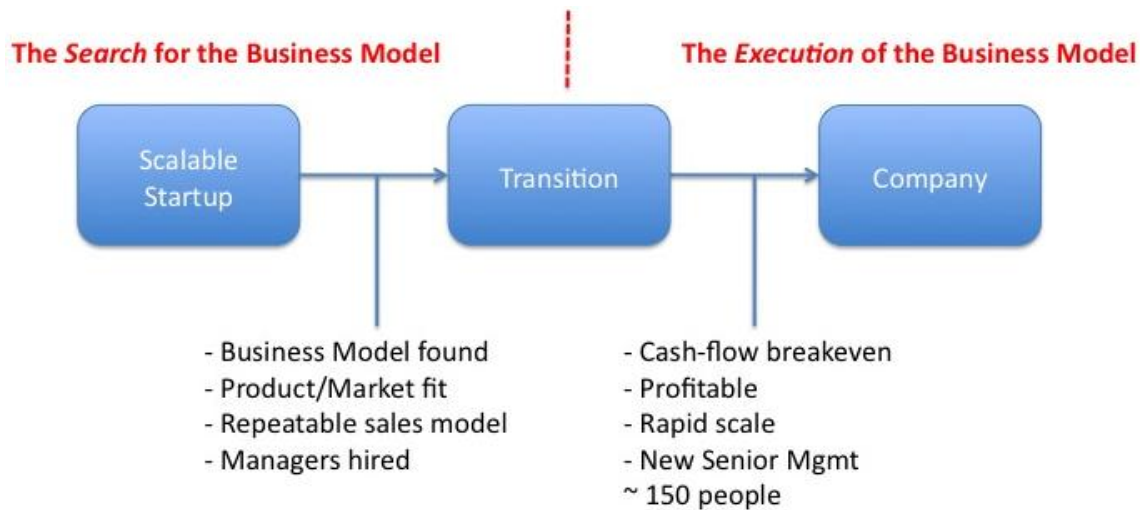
The Search for the Business Model

The Execution of the Business Model

Scalable Startup

Transition

Company

- Business Model found
- Product/Market fit
- Repeatable sales model
- Managers hired

- Cash-flow breakeven
- Profitable
- Rapid scale
- New Senior Mgmt
~ 150 people